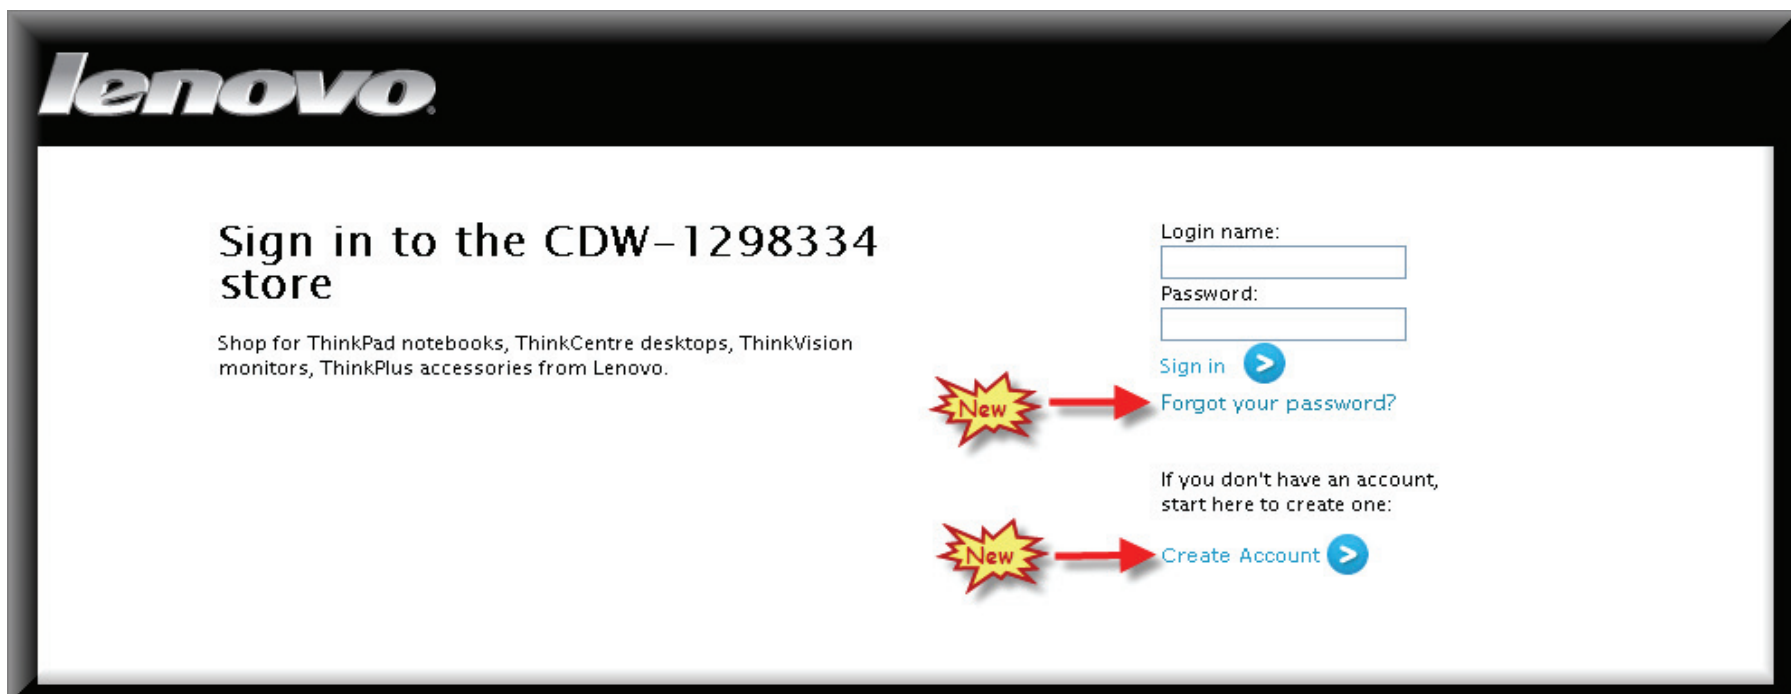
lenovo

Sign in to the CDW-1298334 store

Shop for ThinkPad notebooks, ThinkCentre desktops, ThinkVision monitors, ThinkPlus accessories from Lenovo.

Login name:

Password:

Sign in

New

Forgot your password?

If you don't have an account, start here to create one:

New

Create Account